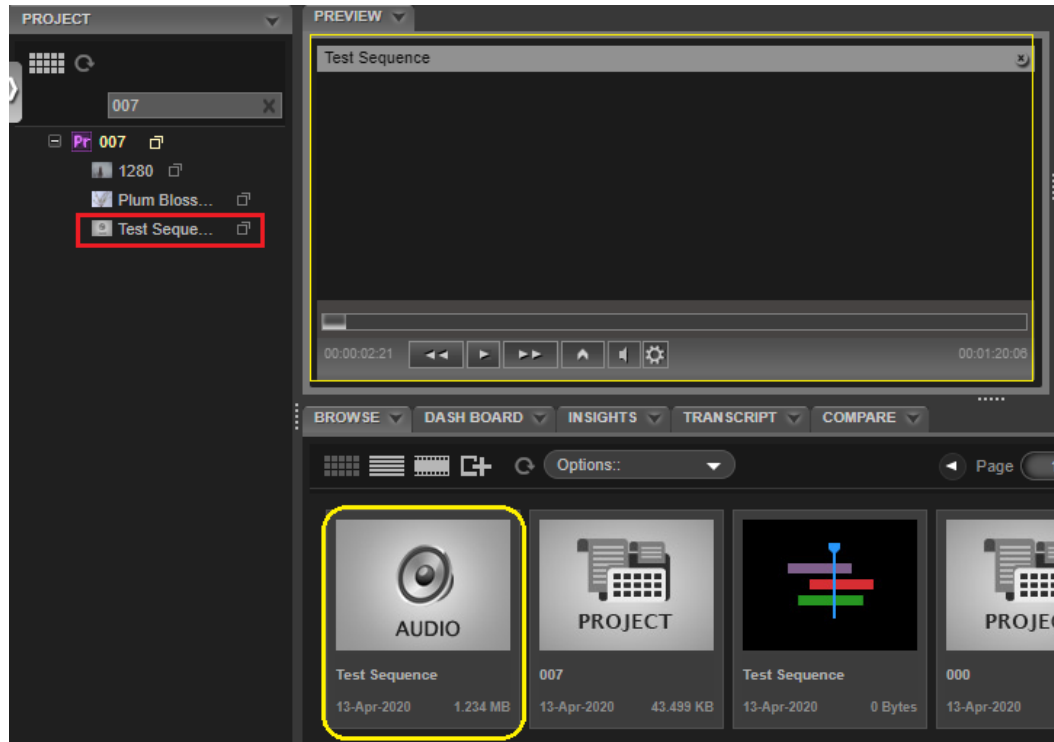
PROJECT

007

Pr 007

1280

Plum Bloss...

Test Seque...

PREVIEW

Test Sequence

00:00:02:21

00:01:20:06

BROWSE

DASH BOARD

INSIGHTS

TRANSCRIPT

COMPARE

Options::

Page

AUDIO

Test Sequence

13-Apr-2020 1.234 MB

PROJECT

007

13-Apr-2020 43.499 KB

Test Sequence

13-Apr-2020 0 Bytes

PROJE

000

13-Apr-2020